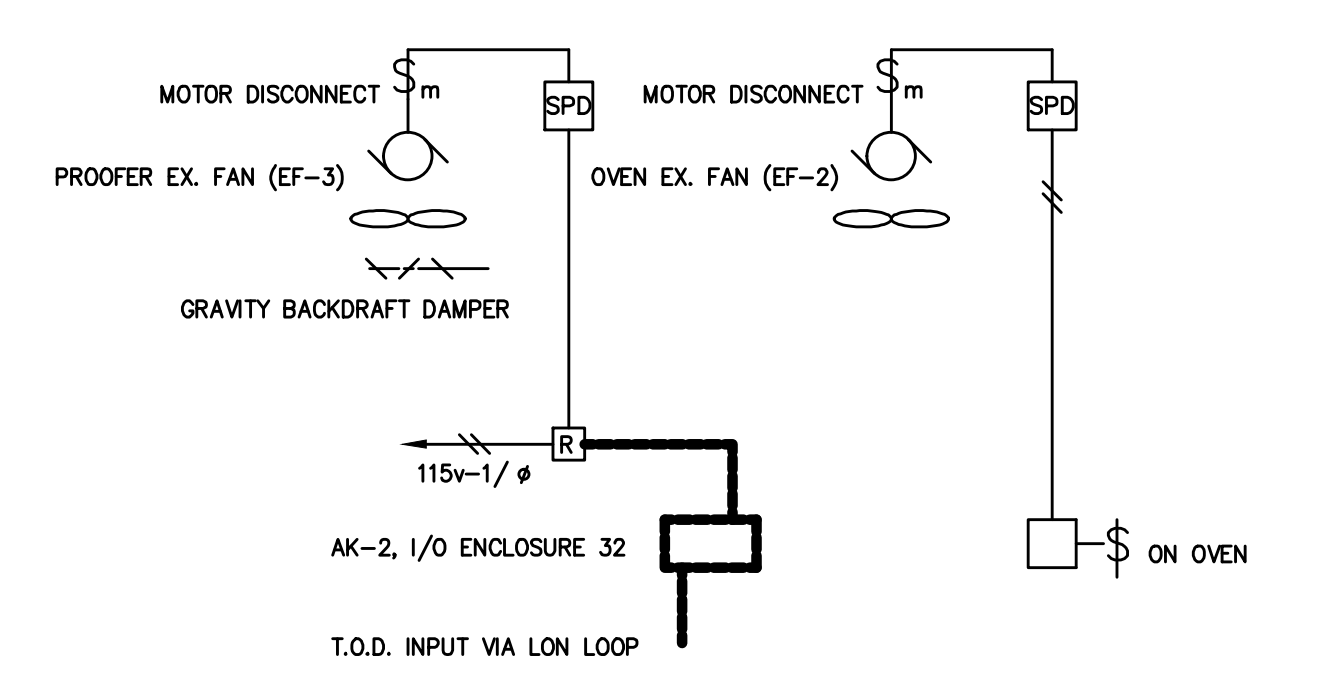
MOTOR DISCONNECT $S_m$

SPD

MOTOR DISCONNECT $S_m$

SPD

PROOFER EX. FAN (EF–3)

OVEN EX. FAN (EF–2)

GRAVITY BACKDRAFT DAMPER

R

115v–1/ ø

AK–2, I/O ENCLOSURE 32

$ ON OVEN

T.O.D. INPUT VIA LON LOOP